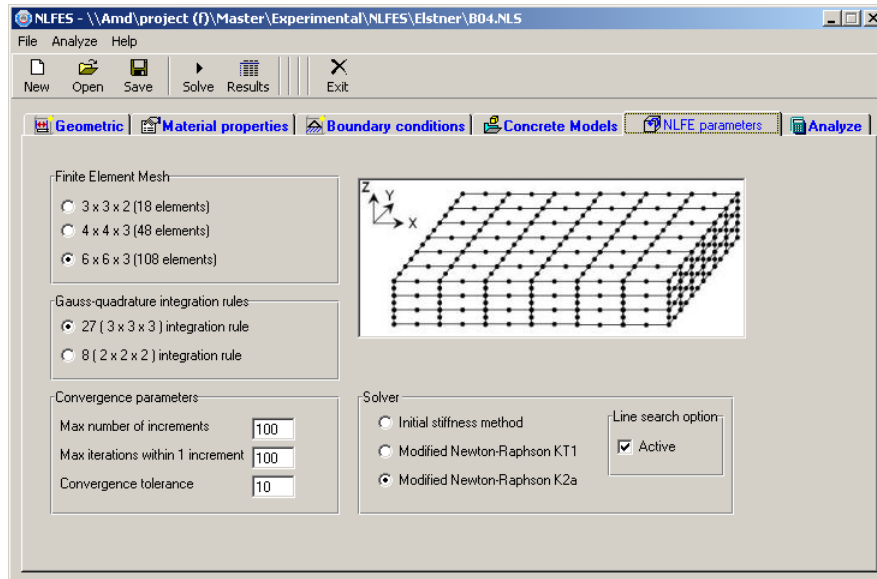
NLFES - \\Amd\project (f)\Master\Experimental\NLFES\Elstner\B04.NLS

File Analyze Help

New Open Save Solve Results Exit

Geometric | Material properties | Boundary conditions | Concrete Models | NLFE parameters | Analyze

Finite Element Mesh
3 x 3 x 2 (18 elements)
4 x 4 x 3 (48 elements)
6 x 6 x 3 (108 elements)

Z Y X

Gauss-quadrature integration rules
27 ( 3 x 3 x 3 ) integration rule
8 ( 2 x 2 x 2 ) integration rule

Convergence parameters
Max number of increments 100
Max iterations within 1 increment 100
Convergence tolerance 10

Solver
Initial stiffness method
Modified Newton-Raphson KT1
Modified Newton-Raphson K2a

Line search option
Active